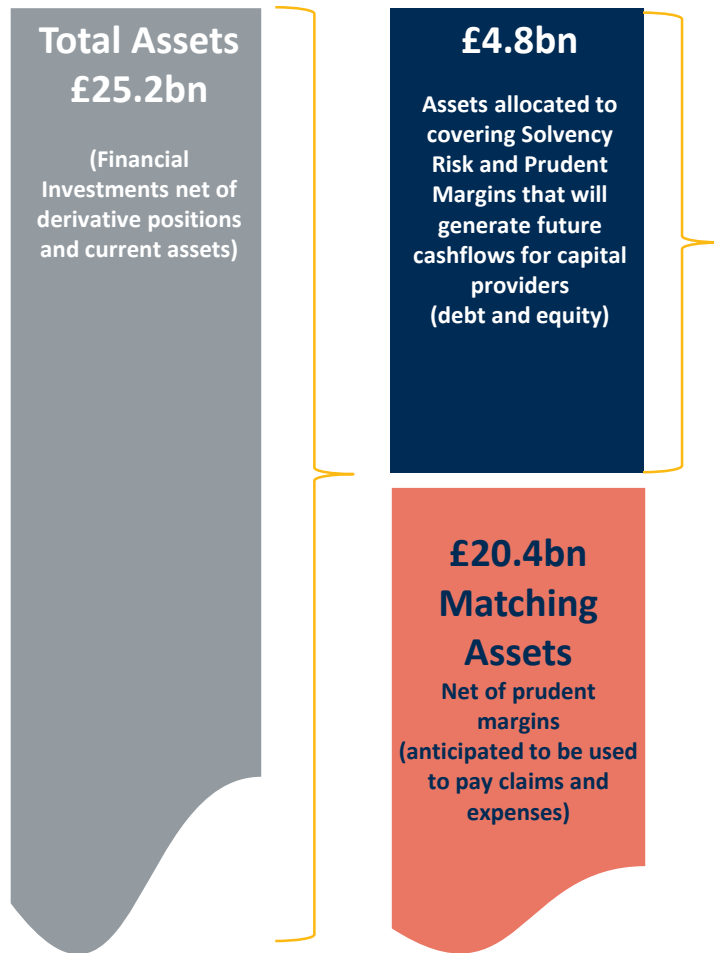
Total Assets £25.2bn

(Financial Investments net of derivative positions and current assets)

£4.8bn

Assets allocated to covering Solvency Risk and Prudent Margins that will generate future cashflows for capital providers (debt and equity)

£20.4bn Matching Assets

Net of prudent margins (anticipated to be used to pay claims and expenses)